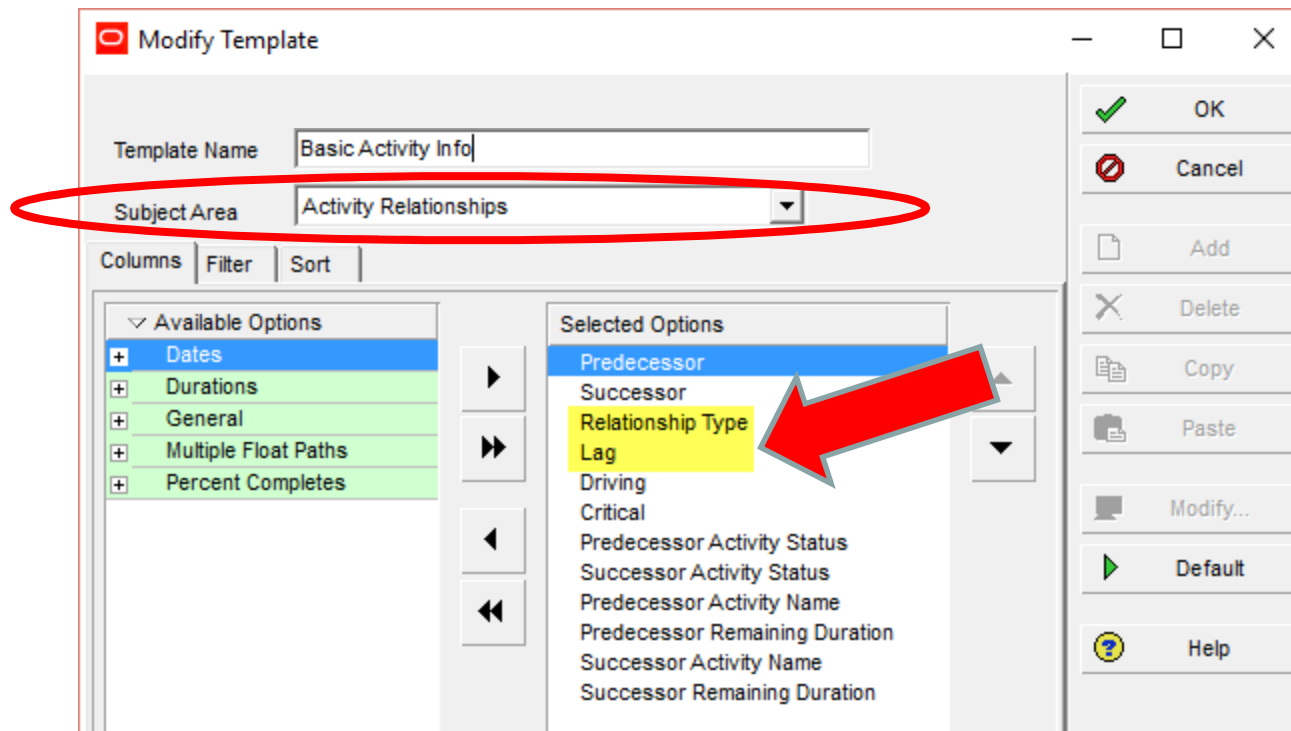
Modify Template

Template Name Basic Activity Info

Subject Area Activity Relationships

Columns Filter Sort

Available Options
Dates
Durations
General
Multiple Float Paths
Percent Completes

Selected Options
Predecessor
Successor
Relationship Type
Lag
Driving
Critical
Predecessor Activity Status
Successor Activity Status
Predecessor Activity Name
Predecessor Remaining Duration
Successor Activity Name
Successor Remaining Duration

OK
Cancel
Add
Delete
Copy
Paste
Modify...
Default
Help